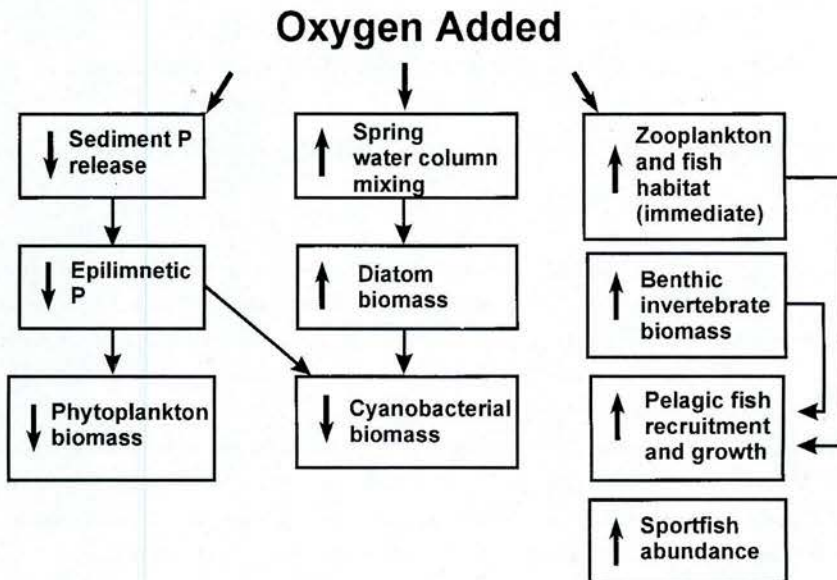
Oxygen Added

↓ Sediment P release

↓ Epilimnetic P

↓ Phytoplankton biomass

↑ Spring water column mixing

↑ Diatom biomass

↓ Cyanobacterial biomass

↑ Zooplankton and fish habitat (immediate)

↑ Benthic invertebrate biomass

↑ Pelagic fish recruitment and growth

↑ Sportfish abundance